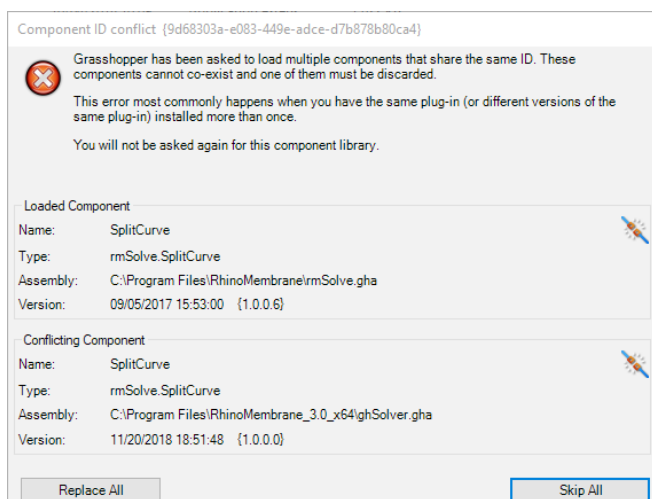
Component ID conflict {9d68303a-e083-449e-adce-d7b878b80ca4}

Grasshopper has been asked to load multiple components that share the same ID. These components cannot co-exist and one of them must be discarded.

This error most commonly happens when you have the same plug-in (or different versions of the same plug-in) installed more than once.

You will not be asked again for this component library.

Loaded Component
Name: SplitCurve
Type: rmSolve.SplitCurve
Assembly: C:\Program Files\RhinoMembrane\rmSolve.gha
Version: 09/05/2017 15:53:00 {1.0.0.6}

Conflicting Component
Name: SplitCurve
Type: rmSolve.SplitCurve
Assembly: C:\Program Files\RhinoMembrane_3.0_x64\ghSolver.gha
Version: 11/20/2018 18:51:48 {1.0.0.0}

Replace All

Skip All